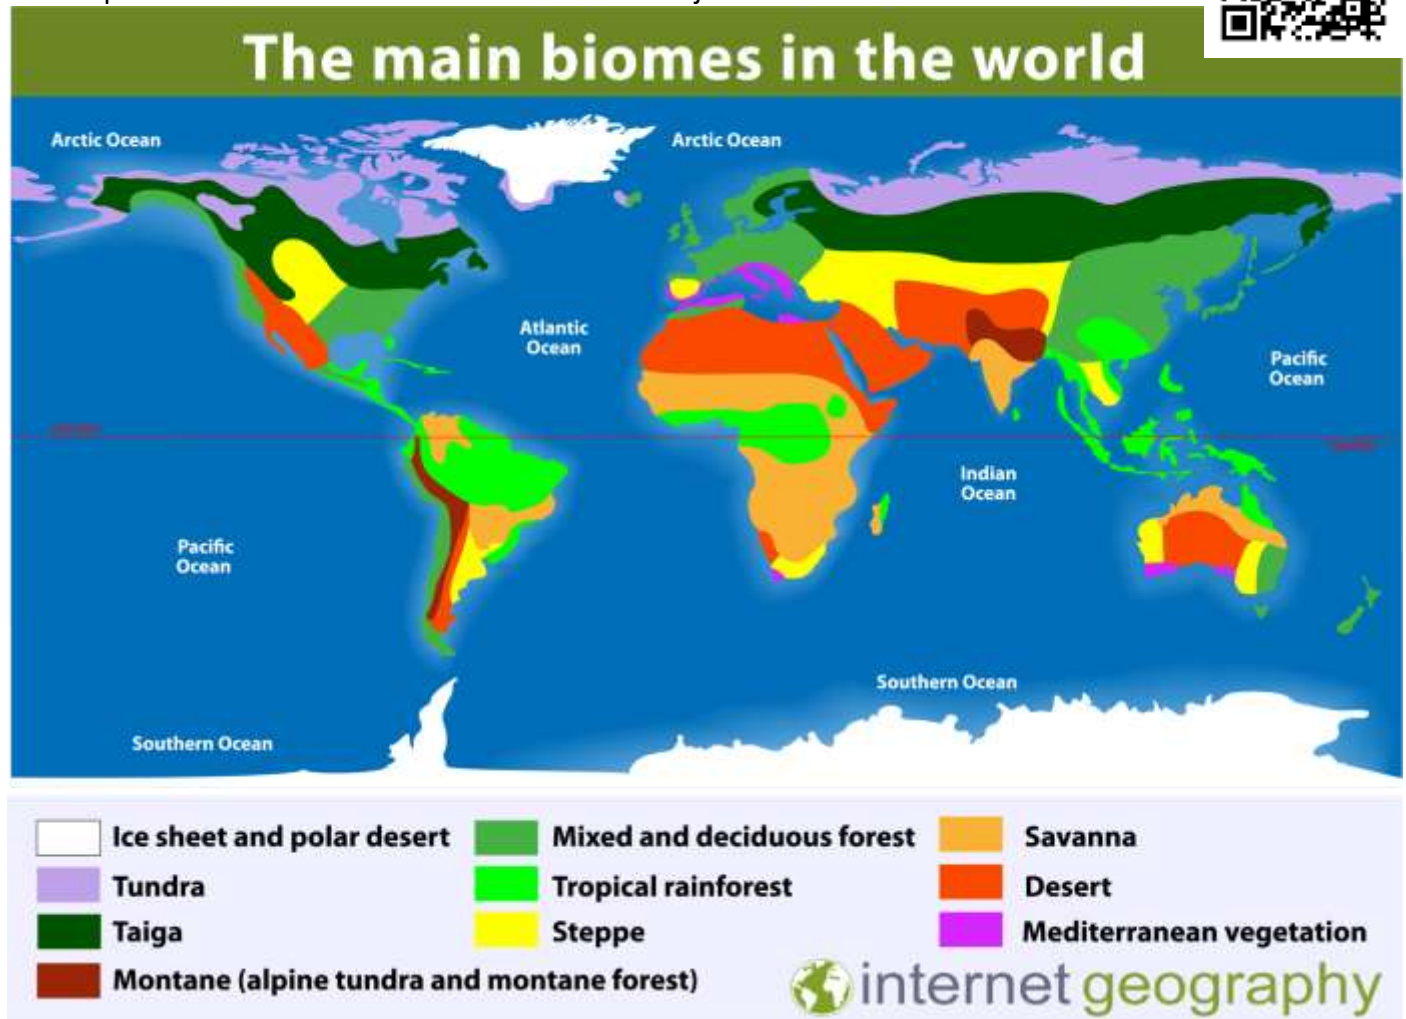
The main biomes in the world

Arctic Ocean
Arctic Ocean
Atlantic Ocean
Pacific Ocean
Indian Ocean
Pacific Ocean
Southern Ocean
Southern Ocean

Ice sheet and polar desert
Tundra
Taiga
Montane (alpine tundra and montane forest)
Mixed and deciduous forest
Tropical rainforest
Steppe
Savanna
Desert
Mediterranean vegetation

internet geography